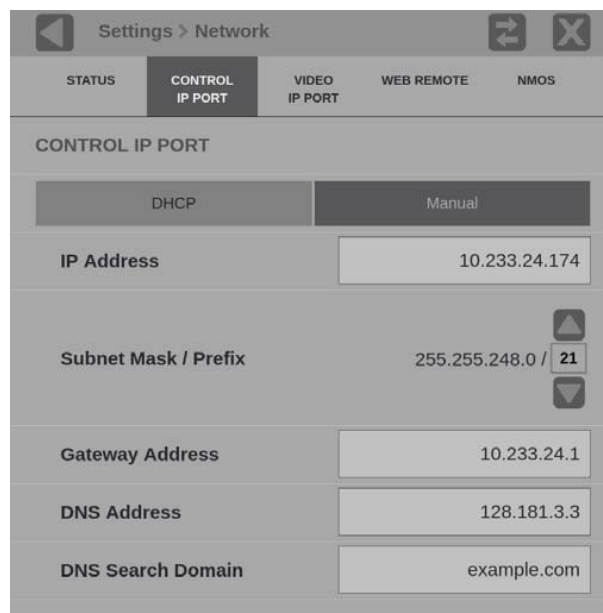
Settings > Network

STATUS
CONTROL IP PORT
VIDEO IP PORT
WEB REMOTE
NMOS

CONTROL IP PORT

DHCP
Manual

IP Address
10.233.24.174

Subnet Mask / Prefix
255.255.248.0 / 21

Gateway Address
10.233.24.1

DNS Address
128.181.3.3

DNS Search Domain
example.com